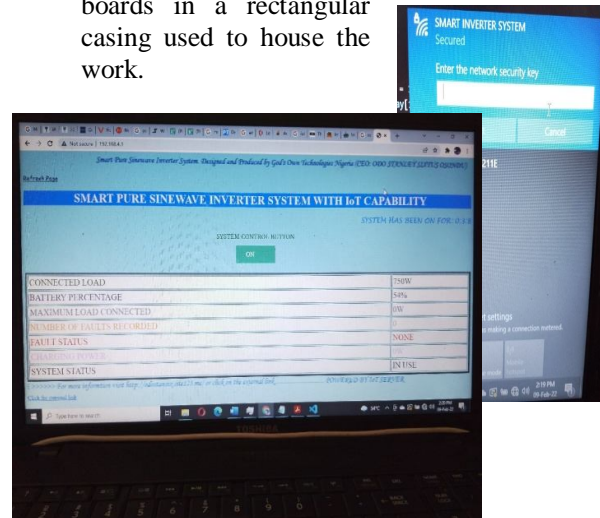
boards in a rectangular casing used to house the work.

SMART INVERTER SYSTEM
Secured
Enter the network security key

Cancel

211E

t settings
making a connection metered.

2:19 PM
09-Feb-22

Not secure | 192.168.4.1

Smart Pure Sinewave Inverter System. Designed and Produced by God's Own Technologies Nigeria (CEO: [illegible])

Refresh Page

SMART PURE SINEWAVE INVERTER SYSTEM WITH IoT CAPABILITY

SYSTEM HAS BEEN ON FOR: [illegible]

SYSTEM CONTROL BUTTON

ON

| | |
|---|---|
| CONNECTED LOAD | 750W |
| BATTERY PERCENTAGE | 54% |
| MAXIMUM LOAD CONNECTED | 0W |
| NUMBER OF FAULTS RECORDED | 0 |
| FAULT STATUS | NONE |
| CHARGING POWER | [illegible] |
| SYSTEM STATUS | IN USE |

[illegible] POWERED BY IoT SERVER

Click for external link

Type here to search

TOSHIBA